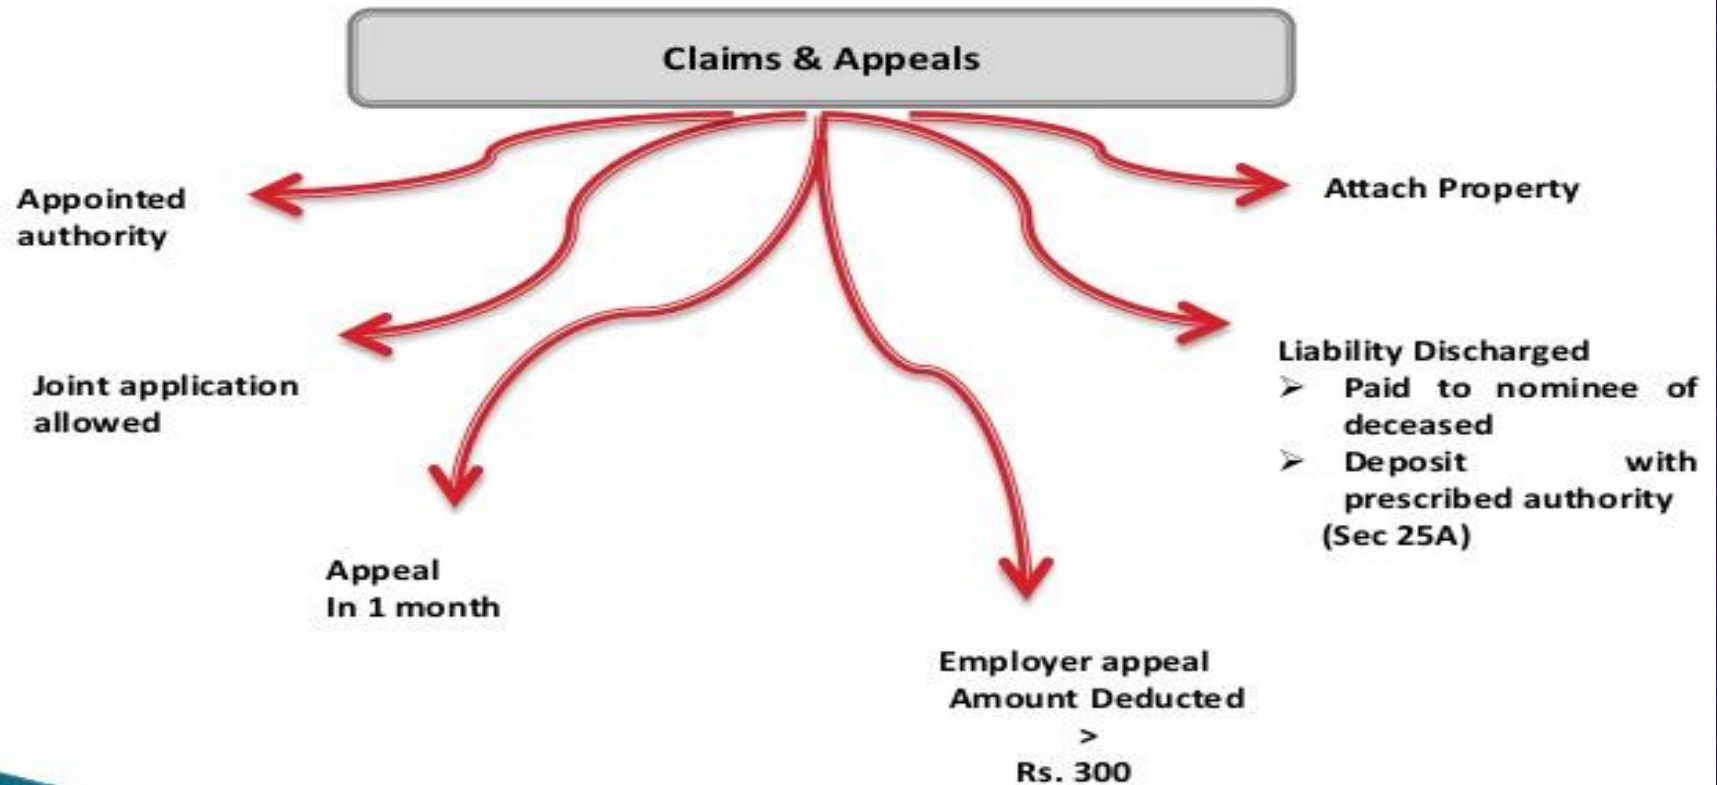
Claims & Appeals

Appointed authority

Joint application allowed

Appeal
In 1 month

Employer appeal
Amount Deducted
>
Rs. 300

Attach Property

Liability Discharged
➢ Paid to nominee of deceased
➢ Deposit with prescribed authority
(Sec 25A)